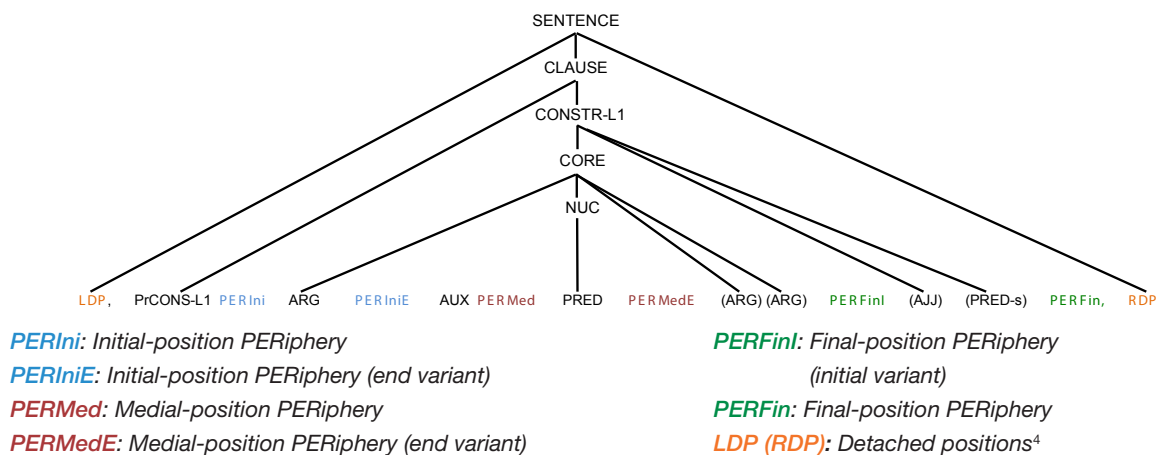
SENTENCE
CLAUSE
CONSTR-L1
CORE
NUC

LDP, PrCONS-L1 PERIni ARG PERIniE AUX PERMed PRED PERMedE (ARG) (ARG) PERFinI (AJJ) (PRED-s) PERFin, RDP

PERIni: Initial-position PERiphery
PERIniE: Initial-position PERiphery (end variant)
PERMed: Medial-position PERiphery
PERMedE: Medial-position PERiphery (end variant)

PERFinI: Final-position PERiphery (initial variant)
PERFin: Final-position PERiphery
LDP (RDP): Detached positions$^4$